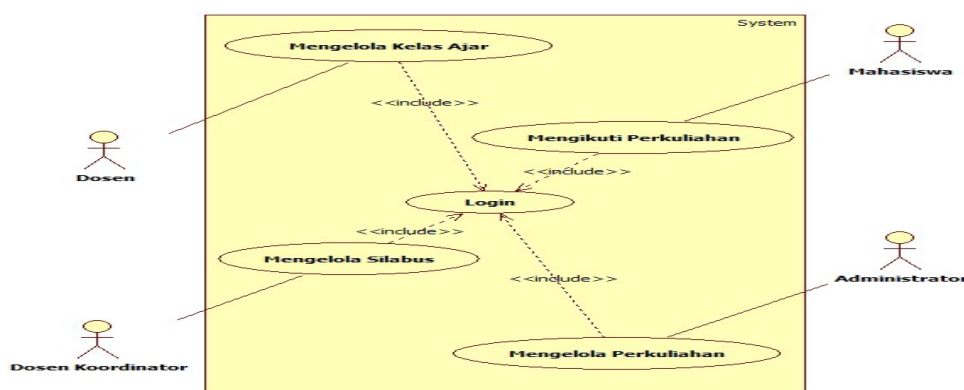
System

Mengelola Kelas Ajar

Mahasiswa

<<include>>

Mengikuti Perkuliahan

Dosen

<<include>>

Login

<<include>>

Mengelola Silabus

<<include>>

Administrator

Dosen Koordinator

Mengelola Perkuliahan